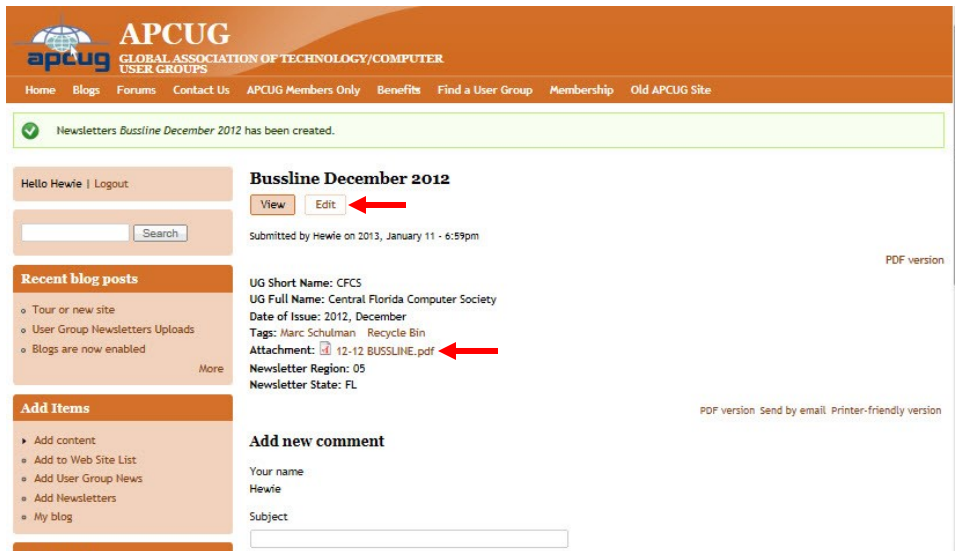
apcug

APCUG
GLOBAL ASSOCIATION OF TECHNOLOGY/COMPUTER USER GROUPS

Home Blogs Forums Contact Us APCUG Members Only Benefits Find a User Group Membership Old APCUG Site

Newsletters *Bussline December 2012* has been created.

Hello Hewie | Logout

Search

Recent blog posts

- Tour or new site
- User Group Newsletters Uploads
- Blogs are now enabled

More

Add Items

- Add content
- Add to Web Site List
- Add User Group News
- Add Newsletters
- My blog

Bussline December 2012

View Edit

Submitted by Hewie on 2013, January 11 - 6:59pm

PDF version

UG Short Name: CFCS
UG Full Name: Central Florida Computer Society
Date of Issue: 2012, December
Tags: Marc Schulman Recycle Bin
Attachment: 12-12 BUSSLINE.pdf
Newsletter Region: 05
Newsletter State: FL

PDF version Send by email Printer-friendly version

Add new comment

Your name
Hewie

Subject